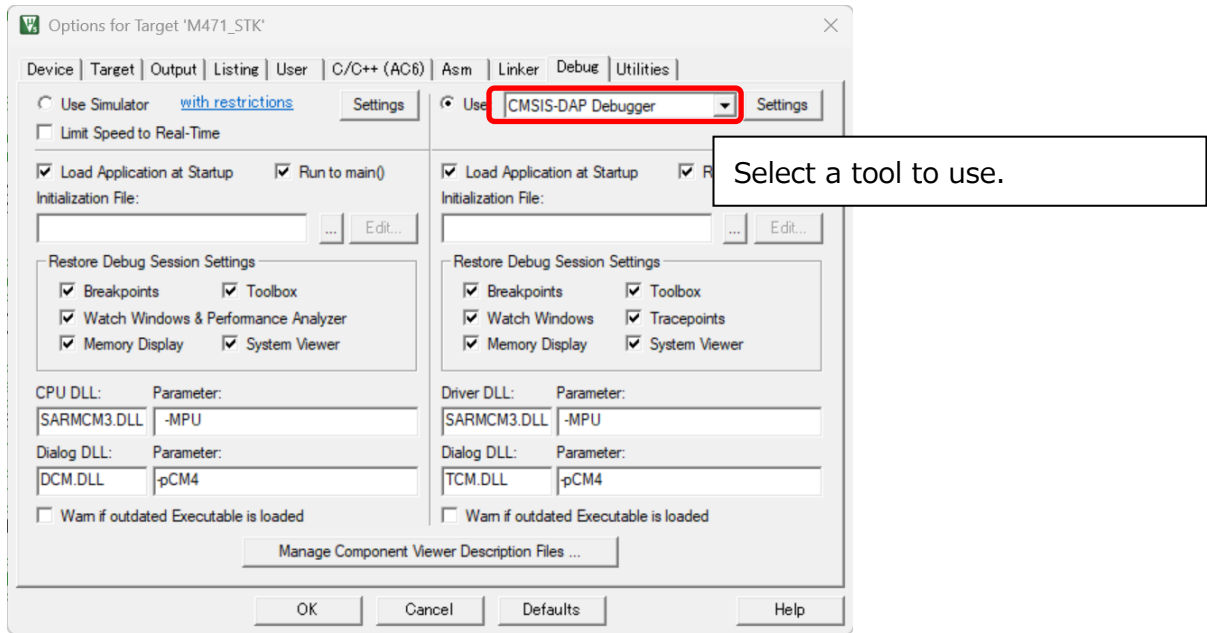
Options for Target 'M471_STK'

Device | Target | Output | Listing | User | C/C++ (AC6) | Asm | Linker | Debug | Utilities

Use Simulator with restrictions Settings
Limit Speed to Real-Time

Load Application at Startup Run to main()
Initialization File:
... Edit...

Restore Debug Session Settings
Breakpoints Toolbox
Watch Windows & Performance Analyzer
Memory Display System Viewer

CPU DLL: Parameter:
SARMCM3.DLL -MPU
Dialog DLL: Parameter:
DCM.DLL -pCM4

Warn if outdated Executable is loaded

Use CMSIS-DAP Debugger Settings

Load Application at Startup R
Initialization File:
... Edit...

Restore Debug Session Settings
Breakpoints Toolbox
Watch Windows Tracepoints
Memory Display System Viewer

Driver DLL: Parameter:
SARMCM3.DLL -MPU
Dialog DLL: Parameter:
TCM.DLL -pCM4

Warn if outdated Executable is loaded

Select a tool to use.

Manage Component Viewer Description Files ...

OK Cancel Defaults Help